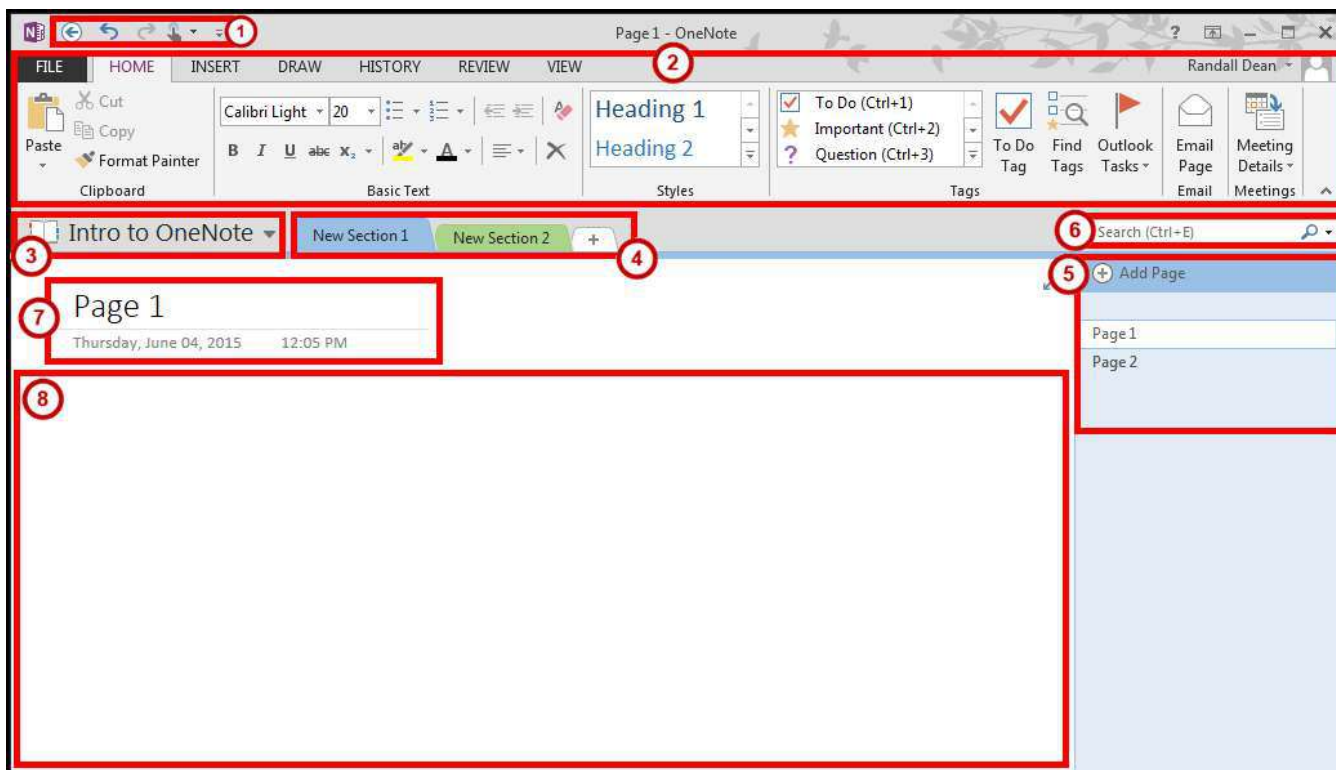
1
Page 1 - OneNote
? – ☐ ✕
2
FILE HOME INSERT DRAW HISTORY REVIEW VIEW
Randall Dean

Paste
Cut
Copy
Format Painter
Clipboard

Calibri Light 20
B I U abc $x_2$
Basic Text

Heading 1
Heading 2
Styles

To Do (Ctrl+1)
Important (Ctrl+2)
Question (Ctrl+3)
To Do Tag
Find Tags
Outlook Tasks
Tags

Email Page
Email

Meeting Details
Meetings

3
Intro to OneNote
New Section 1
New Section 2
+
4
6
Search (Ctrl+E)
5
Add Page
7
Page 1
Thursday, June 04, 2015 12:05 PM
Page 1
Page 2
8